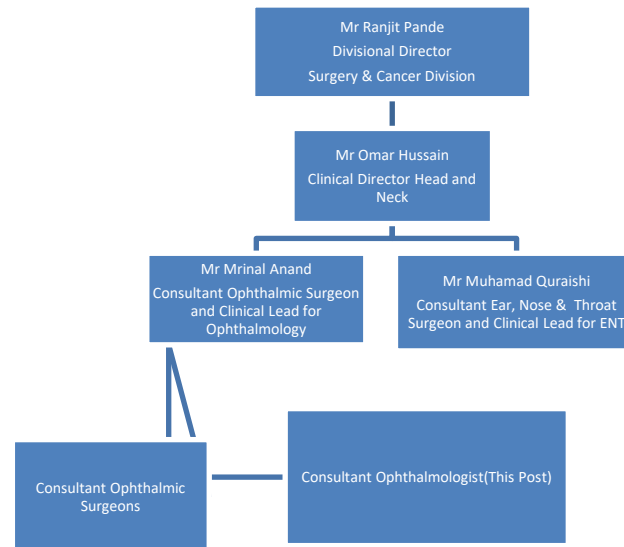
Mr Ranjit Pande
Divisional Director
Surgery & Cancer Division

Mr Omar Hussain
Clinical Director Head and Neck

Mr Mrinal Anand
Consultant Ophthalmic Surgeon and Clinical Lead for Ophthalmology

Mr Muhamad Quraishi
Consultant Ear, Nose & Throat Surgeon and Clinical Lead for ENT

Consultant Ophthalmic Surgeons

Consultant Ophthalmologist(This Post)